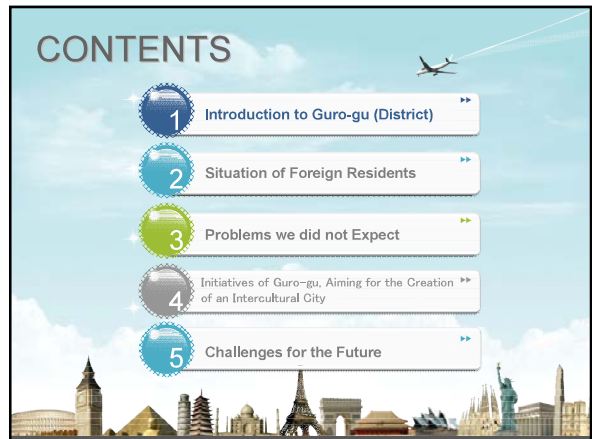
CONTENTS

1 Introduction to Guro-gu (District)

2 Situation of Foreign Residents

3 Problems we did not Expect

4 Initiatives of Guro-gu, Aiming for the Creation of an Intercultural City

5 Challenges for the Future